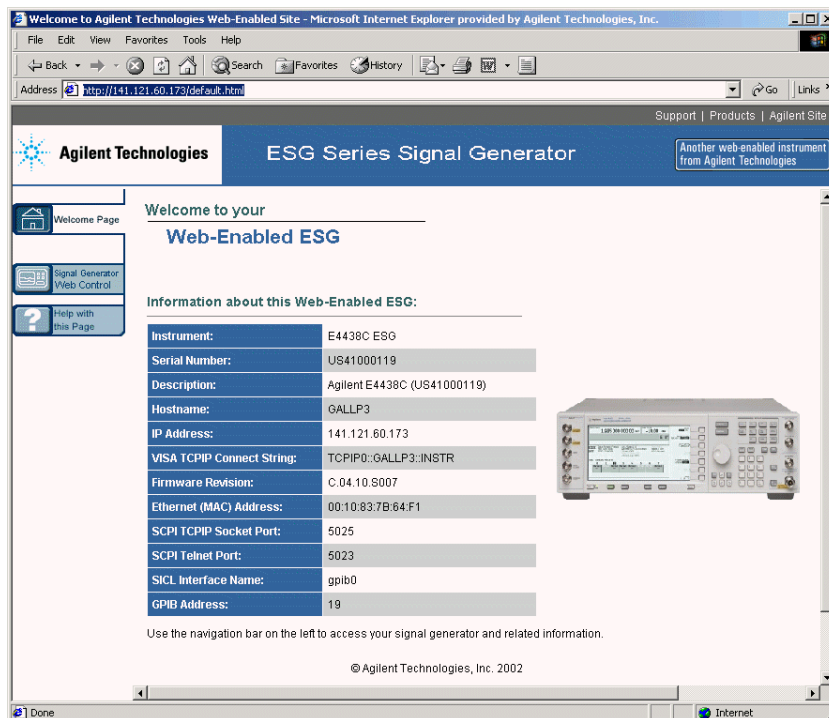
Welcome to Agilent Technologies Web-Enabled Site - Microsoft Internet Explorer provided by Agilent Technologies, Inc.

File Edit View Favorites Tools Help

Back Search Favorites History

Address http://141.121.60.173/default.html Go Links

Support | Products | Agilent Site

Agilent Technologies

ESG Series Signal Generator

Another web-enabled instrument from Agilent Technologies

Welcome Page

Signal Generator Web Control

Help with this Page

Welcome to your

Web-Enabled ESG

Information about this Web-Enabled ESG:

| | |
|---|---|
| Instrument: | E4438C ESG |
| Serial Number: | US41000119 |
| Description: | Agilent E4438C (US41000119) |
| Hostname: | GALLP3 |
| IP Address: | 141.121.60.173 |
| VISA TCPIP Connect String: | TCPIP0::GALLP3::INSTR |
| Firmware Revision: | C.04.10.S007 |
| Ethernet (MAC) Address: | 00:10:83:7B:64:F1 |
| SCPI TCPIP Socket Port: | 5025 |
| SCPI Telnet Port: | 5023 |
| SICL Interface Name: | gpib0 |
| GPIB Address: | 19 |

Use the navigation bar on the left to access your signal generator and related information.

© Agilent Technologies, Inc. 2002

Done

Internet